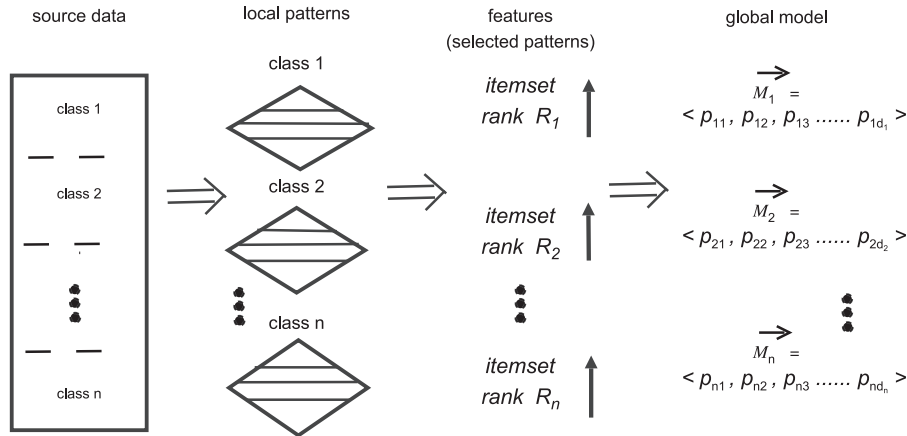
source data

class 1

class 2

class n

local patterns

class 1

class 2

class n

features
(selected patterns)

itemset
rank $R_1$

itemset
rank $R_2$

itemset
rank $R_n$

global model

$\vec{M_1}$ =
< $p_{11}$, $p_{12}$, $p_{13}$ ...... $p_{1d_1}$ >

$\vec{M_2}$ =
< $p_{21}$, $p_{22}$, $p_{23}$ ...... $p_{2d_2}$ >

$\vec{M_n}$ =
< $p_{n1}$, $p_{n2}$, $p_{n3}$ ...... $p_{nd_n}$ >